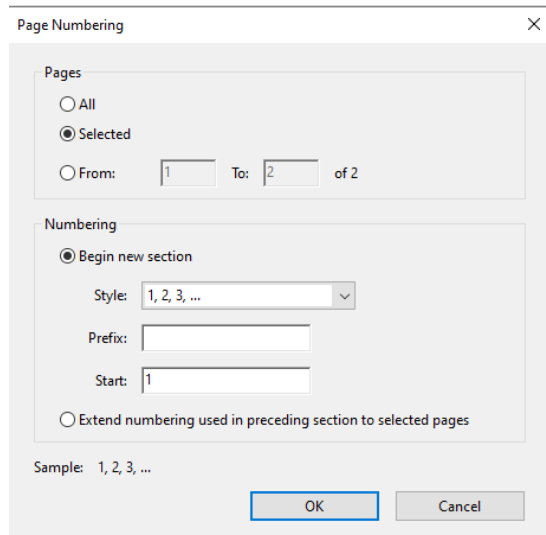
Page Numbering

Pages

All

Selected

From: 1 To: 2 of 2

Numbering

Begin new section

Style: 1, 2, 3, ...

Prefix:

Start: 1

Extend numbering used in preceding section to selected pages

Sample: 1, 2, 3, ...

OK

Cancel